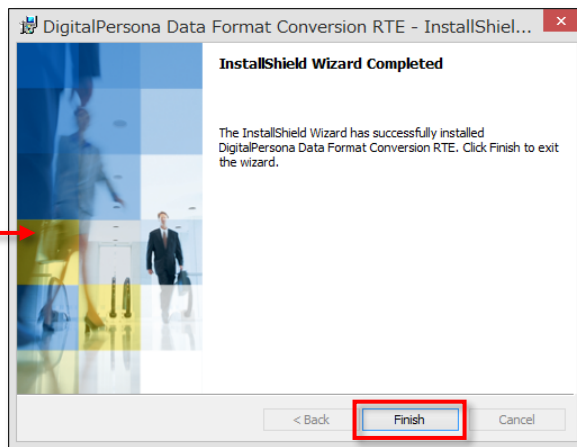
DigitalPersona Data Format Conversion RTE - InstallShiel...

InstallShield Wizard Completed

The InstallShield Wizard has successfully installed DigitalPersona Data Format Conversion RTE. Click Finish to exit the wizard.

< Back

Finish

Cancel